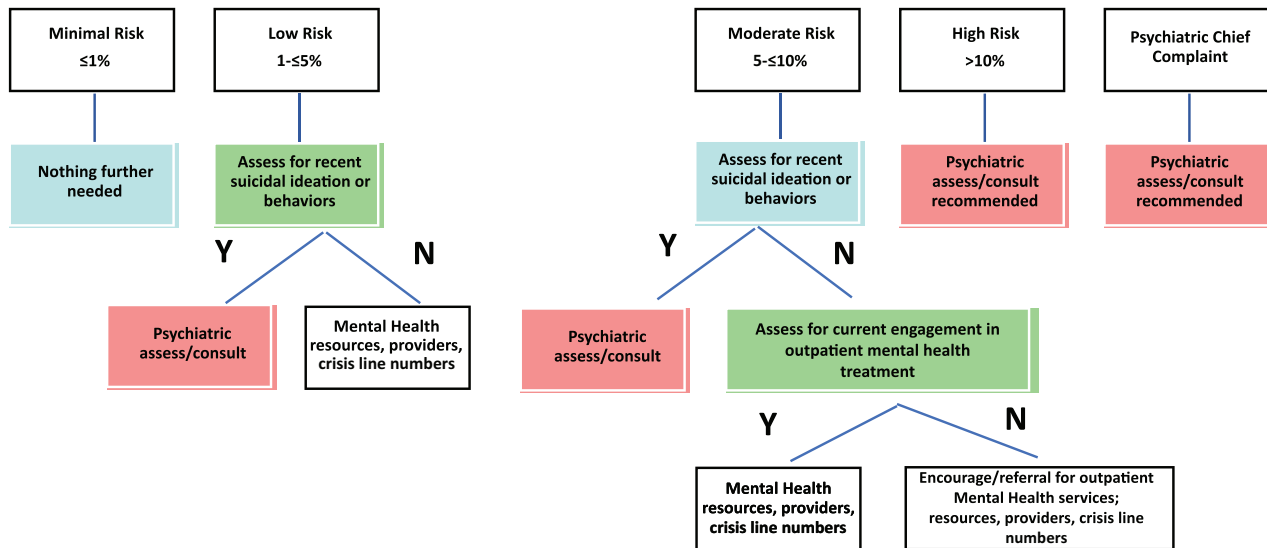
Minimal Risk
≤1%

Low Risk
1-≤5%

Moderate Risk
5-≤10%

High Risk
>10%

Psychiatric Chief Complaint

Nothing further needed

Assess for recent suicidal ideation or behaviors

Assess for recent suicidal ideation or behaviors

Psychiatric assess/consult recommended

Psychiatric assess/consult recommended

Y

N

Y

N

Psychiatric assess/consult

Mental Health resources, providers, crisis line numbers

Psychiatric assess/consult

Assess for current engagement in outpatient mental health treatment

Y

N

Mental Health resources, providers, crisis line numbers

Encourage/referral for outpatient Mental Health services; resources, providers, crisis line numbers